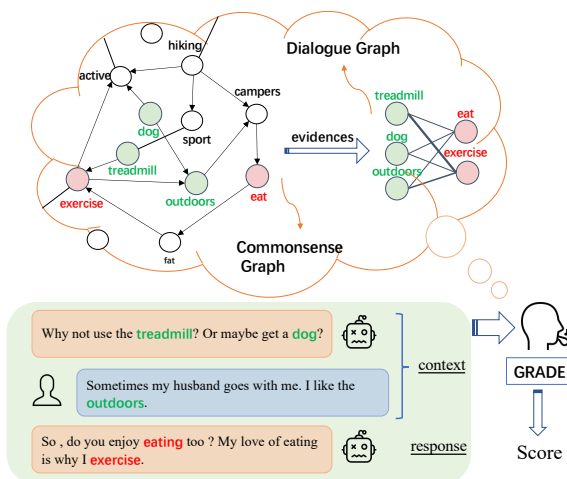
Dialogue Graph

hiking

active

campers

dog

sport

treadmill

exercise

outdoors

eat

fat

evidences

treadmill

dog

outdoors

eat

exercise

Commonsense Graph

Why not use the treadmill? Or maybe get a dog?

Sometimes my husband goes with me. I like the outdoors.

context

So , do you enjoy eating too ? My love of eating is why I exercise.

response

GRADE

Score